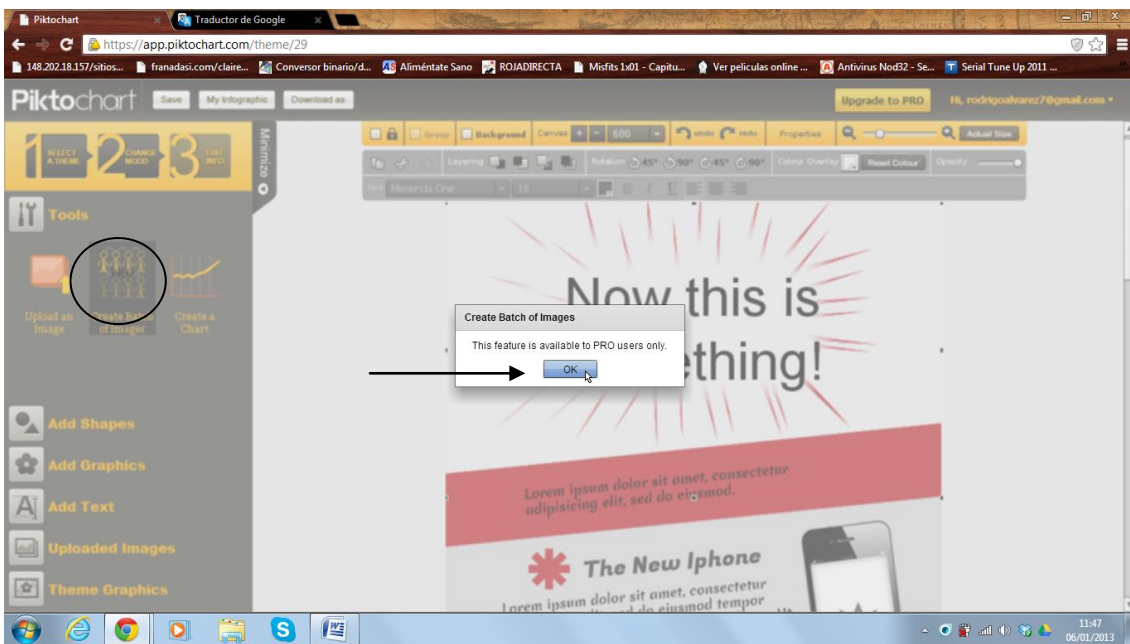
Piktochart
Traductor de Google
https://app.piktochart.com/theme/29
148.202.18.157/sitios... franadasi.com/claire... Conversor binario/d... Aliméntate Sano ROJADIRECTA Misfits 1x01 - Capitu... Ver peliculas online ... Antivirus Nod32 - Se... Serial Tune Up 2011 ...

Piktochart Save My Infographic Download as
Upgrade to PRO Hi, rodrigoalvarez7@gmail.com

1 SELECT A THEME 2 CHANGE MOOD 3 EDIT INFO
Minimize

Group Background Canvas + - 600 undo redo Properties Actual Size
Layering Rotation 45° 90° 45° 90° Colour Overlay Reset Colour Opacity
Text Merienda One 16

Tools
Upload an Image
Create Batch of Images
Create a Chart

Add Shapes
Add Graphics
Add Text
Uploaded Images
Theme Graphics

Now this is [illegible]ething!

Create Batch of Images
This feature is available to PRO users only.
OK

Lorem ipsum dolor sit amet, consectetur adipisicing elit, sed do eiusmod.

The New Iphone
Lorem ipsum dolor sit amet, consectetur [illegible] do eiusmod tempor

11:47
06/01/2013